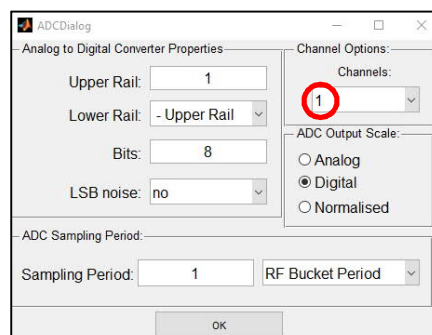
ADCDialog

Analog to Digital Converter Properties

Upper Rail: 1

Lower Rail: - Upper Rail

Bits: 8

LSB noise: no

Channel Options:

Channels:

1

ADC Output Scale:

Analog

Digital

Normalised

ADC Sampling Period:

Sampling Period: 1

RF Bucket Period

OK